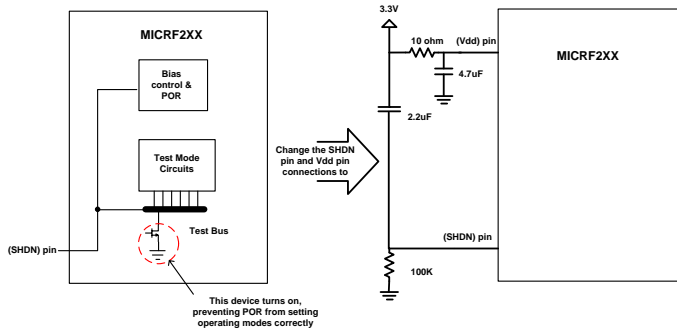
MICRF2XX

Bias control & POR

Test Mode Circuits

Test Bus

(SHDN) pin

This device turns on, preventing POR from setting operating modes correctly

Change the SHDN pin and Vdd pin connections to

3.3V

10 ohm

(Vdd) pin

4.7uF

2.2uF

MICRF2XX

(SHDN) pin

100K